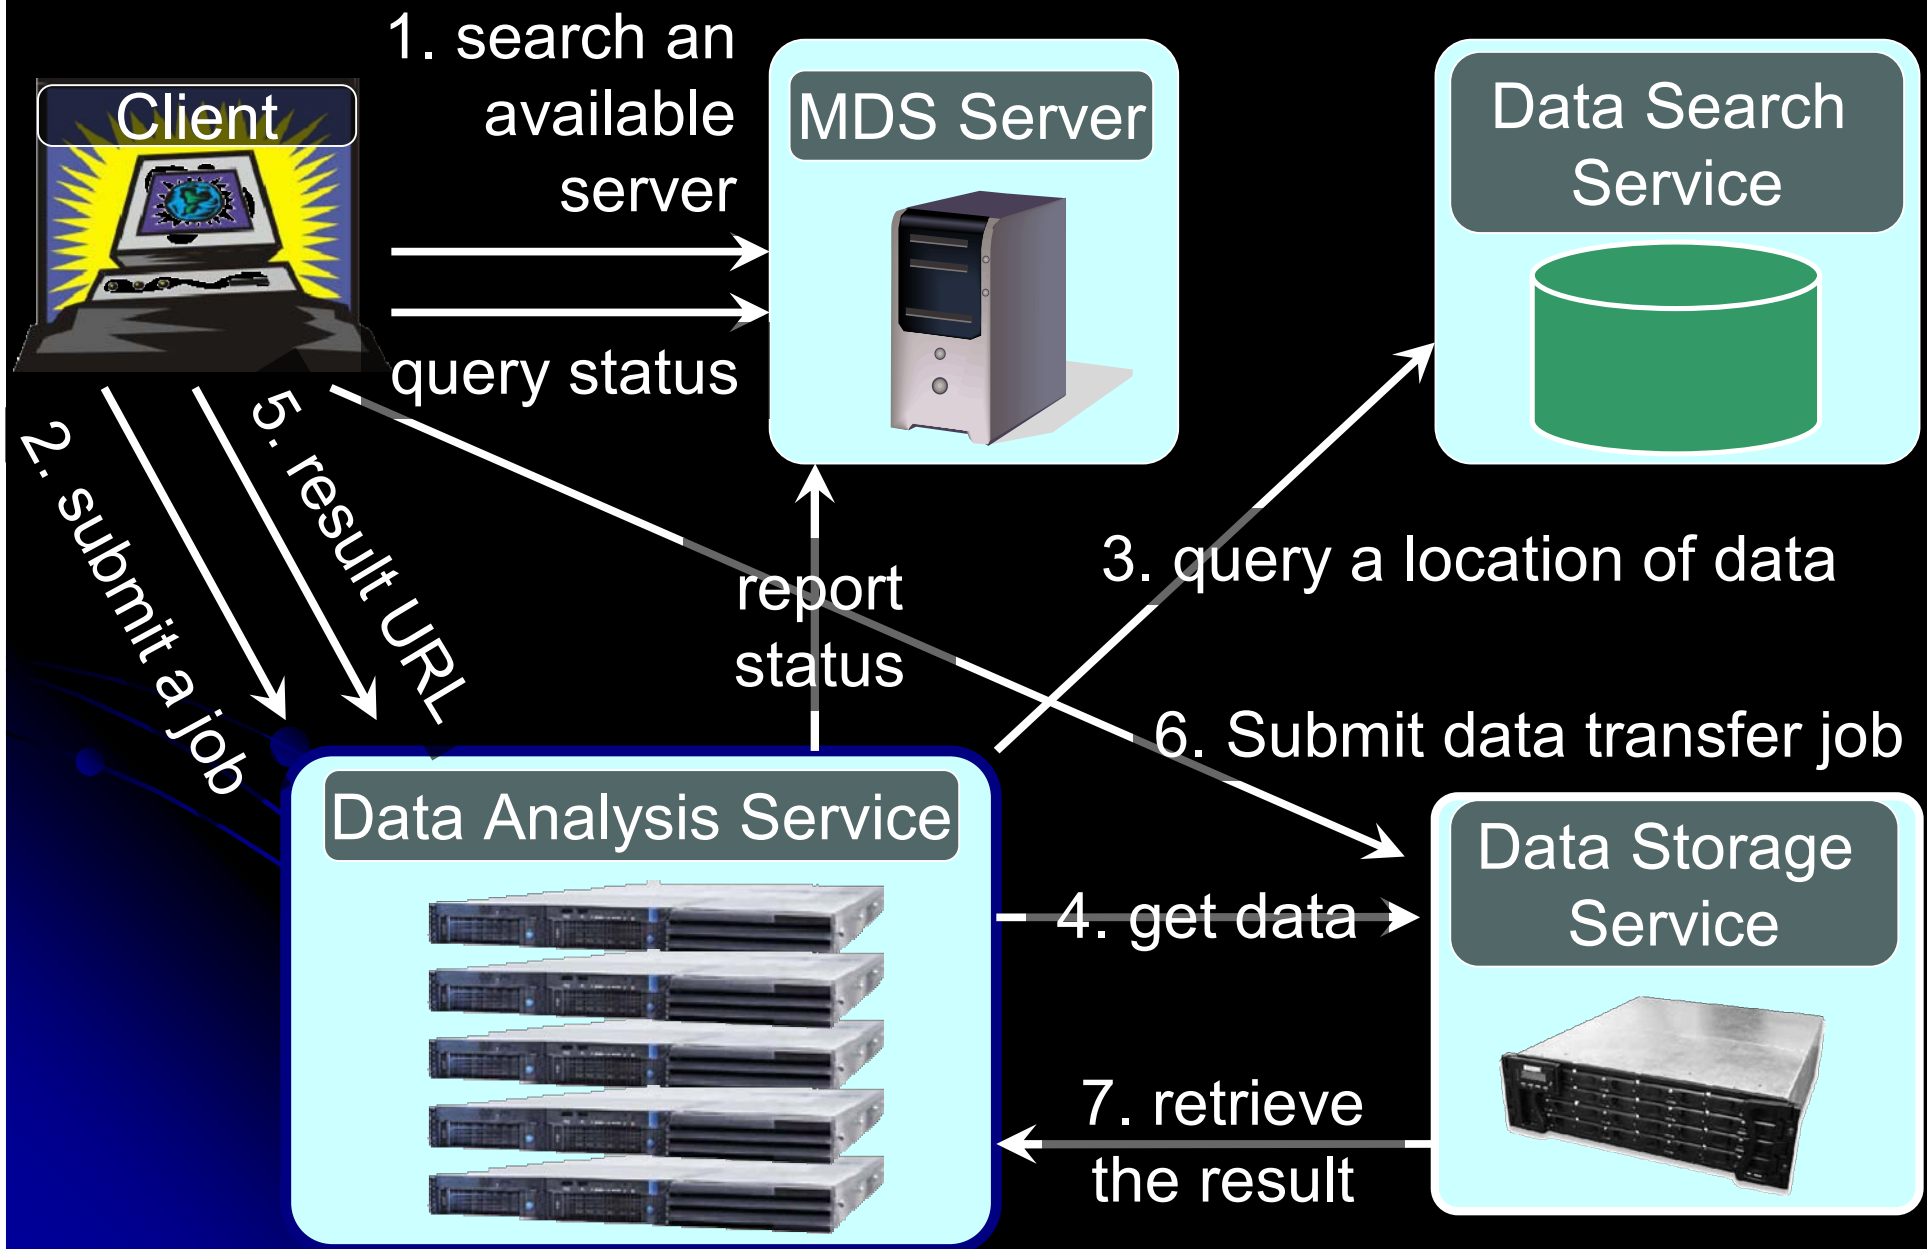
Client

1. search an available server

query status

MDS Server

Data Search Service

2. submit a job

5. result URL

report status

3. query a location of data

6. Submit data transfer job

Data Analysis Service

4. get data

Data Storage Service

7. retrieve the result